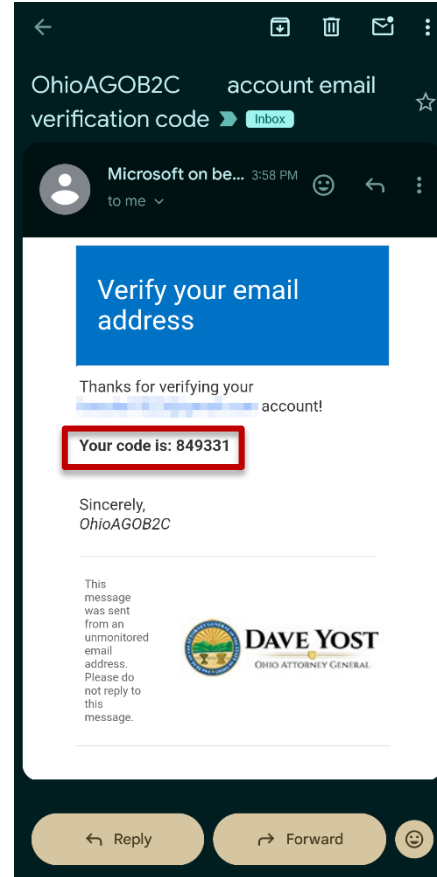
OhioAGOB2C account email verification code Inbox

Microsoft on be... 3:58 PM
to me

Verify your email address

Thanks for verifying your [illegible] account!

Your code is: 849331

Sincerely,
OhioAGOB2C

This message was sent from an unmonitored email address. Please do not reply to this message.

DAVE YOST
OHIO ATTORNEY GENERAL

Reply
Forward